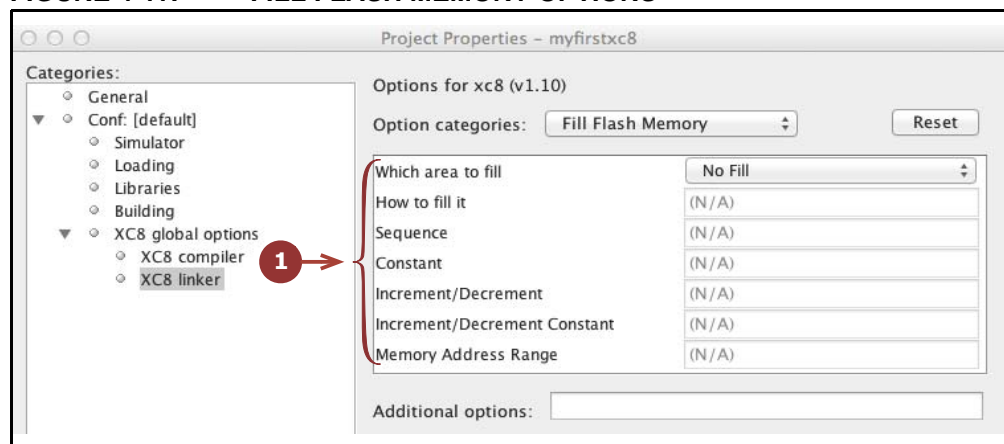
Project Properties – myfirstxc8

Categories:
General
Conf: [default]
Simulator
Loading
Libraries
Building
XC8 global options
XC8 compiler
XC8 linker

Options for xc8 (v1.10)

Option categories: Fill Flash Memory

Reset

1

| Which area to fill | No Fill |
|---|---|
| How to fill it | (N/A) |
| Sequence | (N/A) |
| Constant | (N/A) |
| Increment/Decrement | (N/A) |
| Increment/Decrement Constant | (N/A) |
| Memory Address Range | (N/A) |

Additional options: